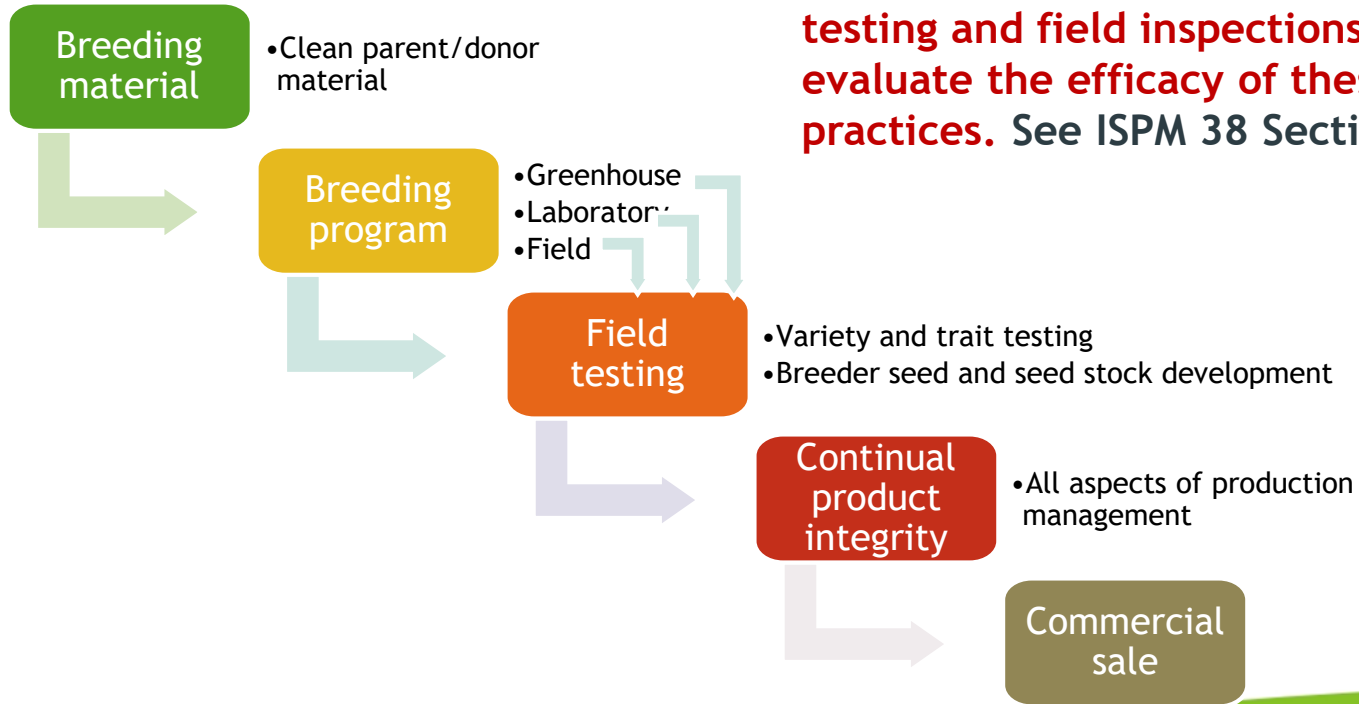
testing and field inspections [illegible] evaluate the efficacy of thes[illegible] practices. See ISPM 38 Secti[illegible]

Breeding material

•Clean parent/donor material

Breeding program

•Greenhouse
•Laboratory
•Field

Field testing

•Variety and trait testing
•Breeder seed and seed stock development

Continual product integrity

•All aspects of production management

Commercial sale